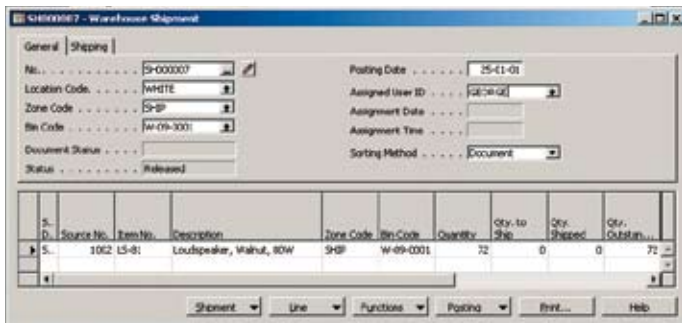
SH000007 - Warehouse Shipment

General | Shipping

No. . . . . . . . . . . . SH000007
Location Code. . . . . . . WHITE
Zone Code . . . . . . . . SHIP
Bin Code . . . . . . . . . W-09-0001
Document Status . . . .
Status . . . . . . . . . . Released

Posting Date . . . . . . . 25-01-01
Assigned User ID . . . . . GEORGE
Assignment Date . . . . .
Assignment Time . . . . .
Sorting Method . . . . . . Document

| S... D... | Source No. | Item No. | Description | Zone Code | Bin Code | Quantity | Qty. to Ship | Qty. Shipped | Qty. Outstan... |
|---|---|---|---|---|---|---|---|---|---|
| S... | 1002 | LS-81 | Loudspeaker, Walnut, 80W | SHIP | W-09-0001 | 72 | 0 | 0 | 72 |

Shipment | Line | Functions | Posting | Print... | Help